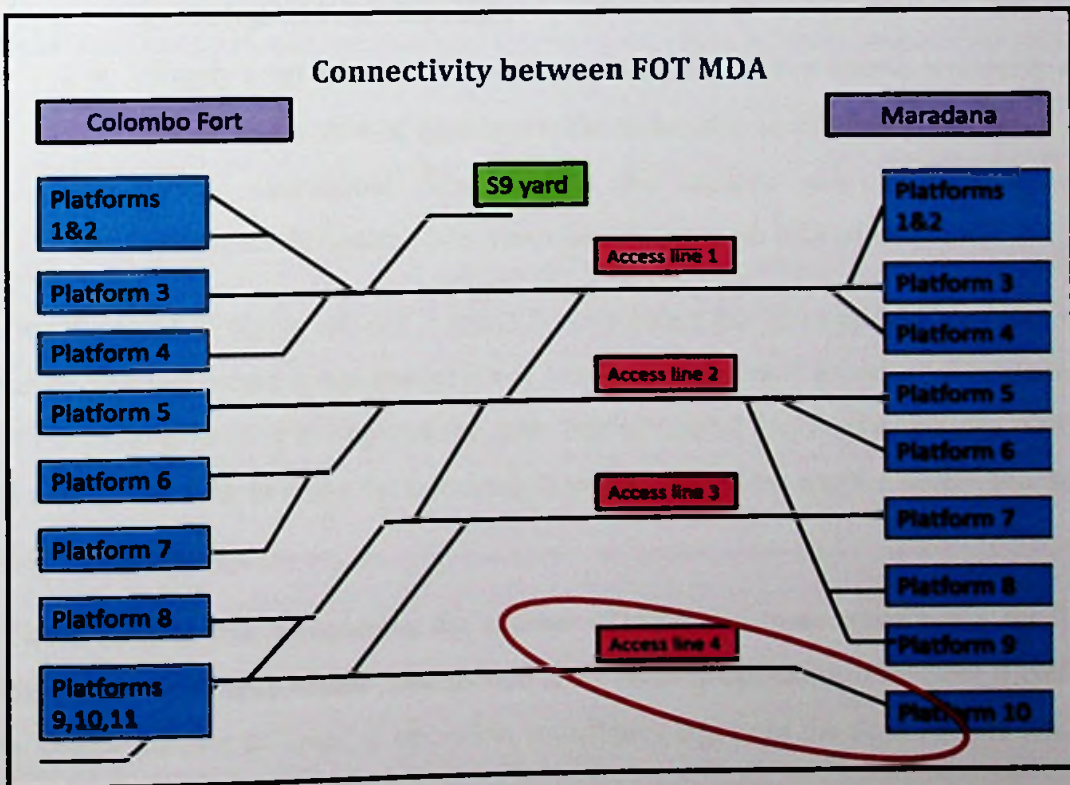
Connectivity between FOT MDA

Colombo Fort

Maradana

S9 yard

Platforms 1&2

Platform 3

Platform 4

Platform 5

Platform 6

Platform 7

Platform 8

Platforms 9,10,11

Access line 1

Access line 2

Access line 3

Access line 4

Platforms 1&2

Platform 3

Platform 4

Platform 5

Platform 6

Platform 7

Platform 8

Platform 9

Platform 10